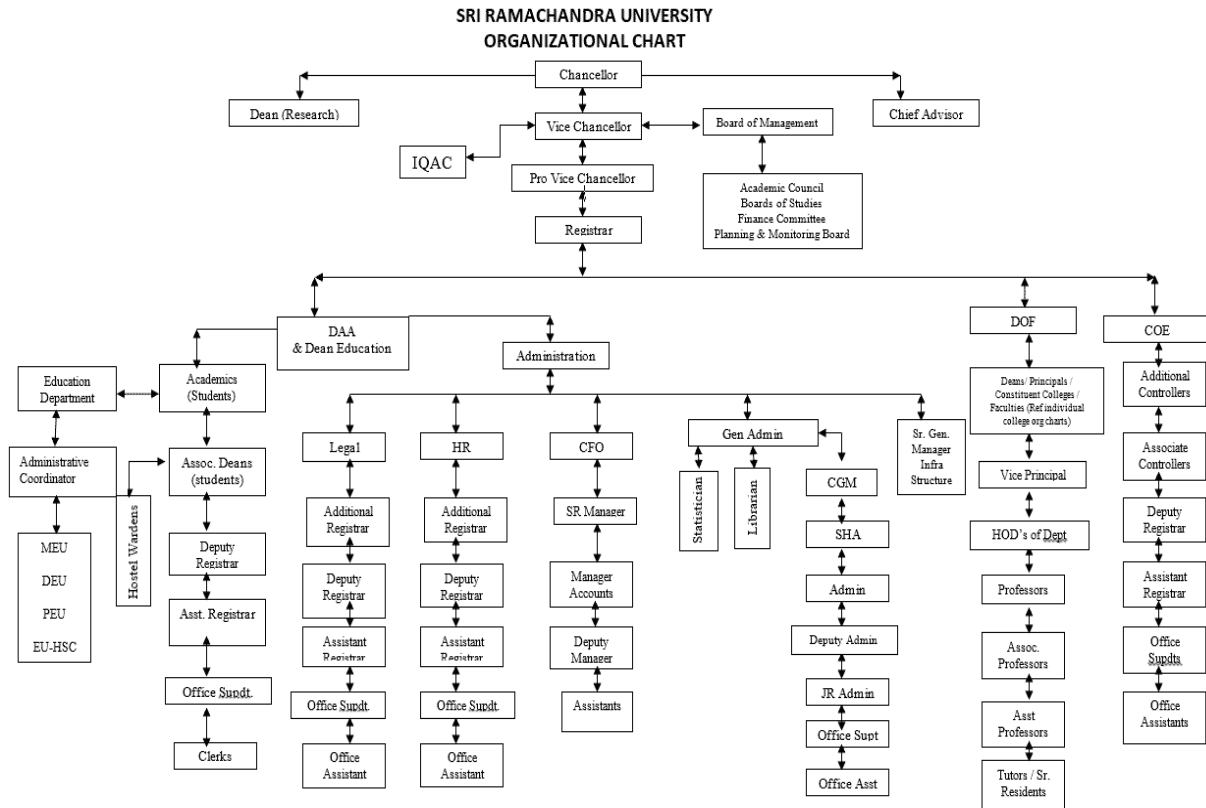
SRI RAMACHANDRA UNIVERSITY
ORGANIZATIONAL CHART

Chancellor

Dean (Research)

Chief Advisor

Vice Chancellor

Board of Management

IQAC

Pro Vice Chancellor

Academic Council
Boards of Studies
Finance Committee
Planning & Monitoring Board

Registrar

DAA
& Dean Education

Administration

DOF

COE

Education Department

Academics (Students)

Administrative Coordinator

Hostel Wardens

Assoc. Deans (students)

MEU

DEU

PEU

EU-HSC

Deputy Registrar

Asst. Registrar

Office Supdt.

Clerks

Legal

Additional Registrar

Deputy Registrar

Assistant Registrar

Office Supdt.

Office Assistant

HR

Additional Registrar

Deputy Registrar

Assistant Registrar

Office Supdt.

Office Assistant

CFO

SR Manager

Manager Accounts

Deputy Manager

Assistants

Gen Admin

Statistician

Librarian

CGM

SHA

Admin

Deputy Admin

JR Admin

Office Supt

Office Asst

Sr. Gen. Manager Infra Structure

Deans/ Principals / Constituent Colleges / Faculties (Ref individual college org charts)

Vice Principal

HOD's of Dept

Professors

Assoc. Professors

Asst Professors

Tutors / Sr. Residents

Additional Controllers

Associate Controllers

Deputy Registrar

Assistant Registrar

Office Supdts

Office Assistants